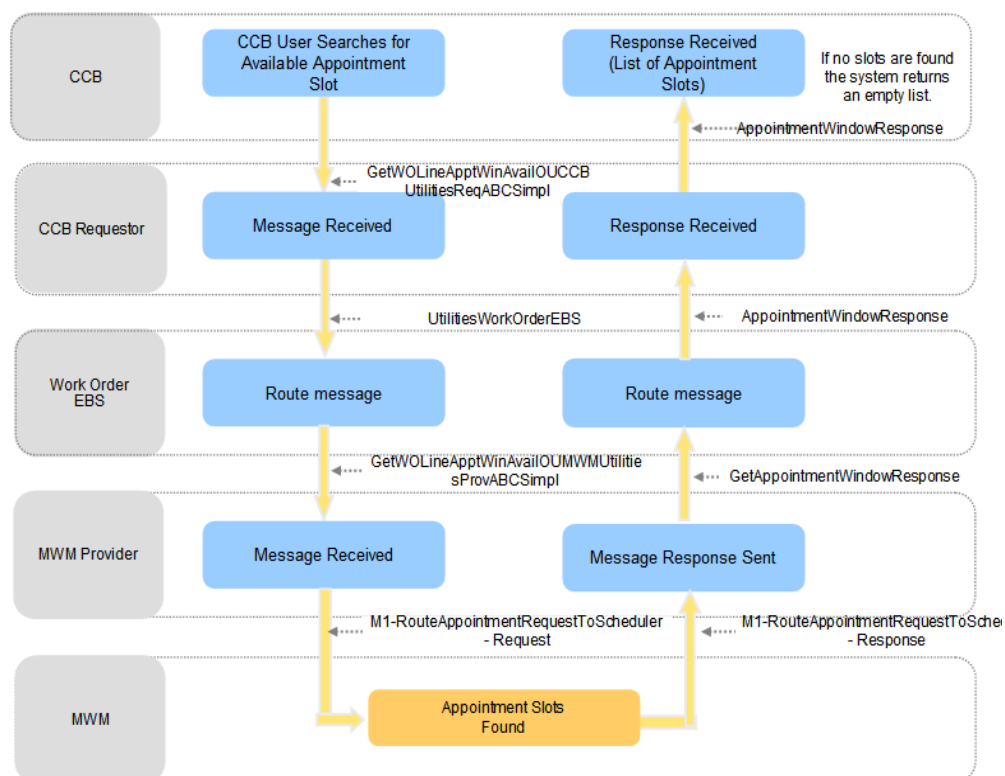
CCB

CCB User Searches for Available Appointment Slot

Response Received (List of Appointment Slots)

If no slots are found the system returns an empty list.

AppointmentWindowResponse

CCB Requestor

GetWOLineApptWinAvailOUCCBUtilitiesReqABCSImpl

Message Received

Response Received

UtilitiesWorkOrderEBS

AppointmentWindowResponse

Work Order EBS

Route message

Route message

GetWOLineApptWinAvailOUMWMUtilitiesProvABCSImpl

GetAppointmentWindowResponse

MWM Provider

Message Received

Message Response Sent

M1-RouteAppointmentRequestToScheduler - Request

M1-RouteAppointmentRequestToSche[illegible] - Response

MWM

Appointment Slots Found